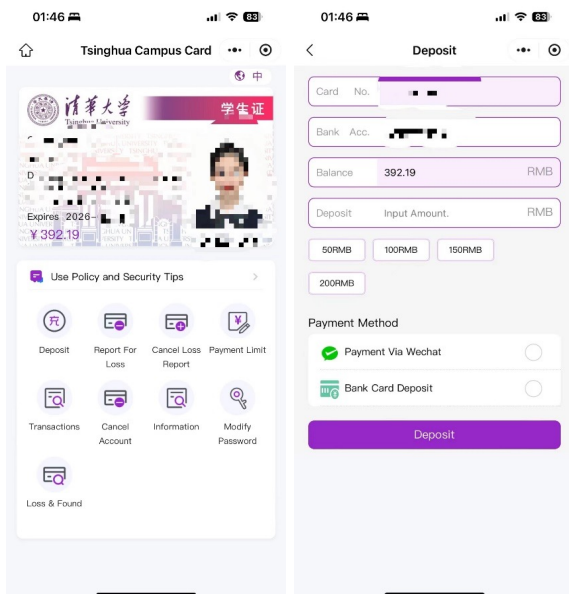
01:46 83

Tsinghua Campus Card

中

清華大学
Tsinghua University

学生证

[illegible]

Expires 2026-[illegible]

¥392.19

Use Policy and Security Tips

Deposit

Report For Loss

Cancel Loss Report

Payment Limit

Transactions

Cancel Account

Information

Modify Password

Loss & Found

01:46 83

Deposit

Card No. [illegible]

Bank Acc. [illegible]

Balance 392.19 RMB

Deposit Input Amount. RMB

50RMB

100RMB

150RMB

200RMB

Payment Method

Payment Via Wechat

Bank Card Deposit

Deposit